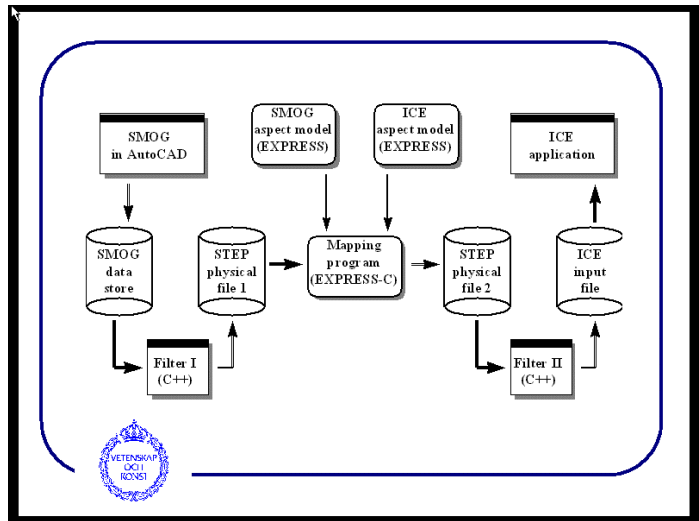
SMOG in AutoCAD

SMOG aspect model (EXPRESS)

ICE aspect model (EXPRESS)

ICE application

SMOG data store

STEP physical file 1

Mapping program (EXPRESS-C)

STEP physical file 2

ICE input file

Filter I (C++)

Filter II (C++)

VETENSKAP OCH KONST